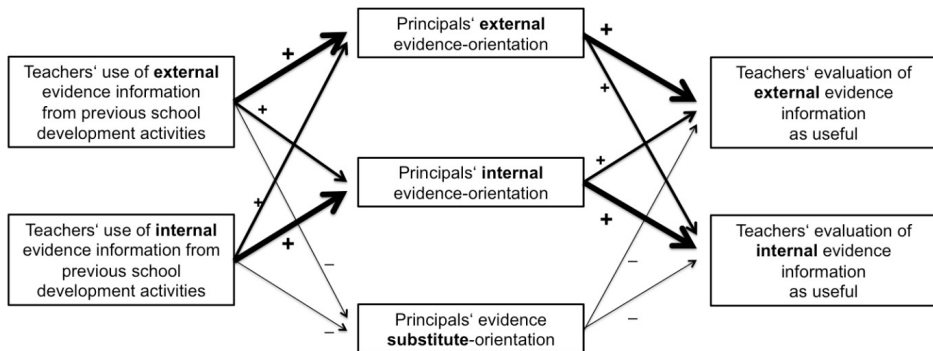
Teachers‘ use of **external** evidence information from previous school development activities

Teachers‘ use of **internal** evidence information from previous school development activities

Principals‘ **external** evidence-orientation

Principals‘ **internal** evidence-orientation

Principals‘ evidence **substitute**-orientation

Teachers‘ evaluation of **external** evidence information as useful

Teachers‘ evaluation of **internal** evidence information as useful

+
+
+
+
–
–
+
+
+
+
–
–